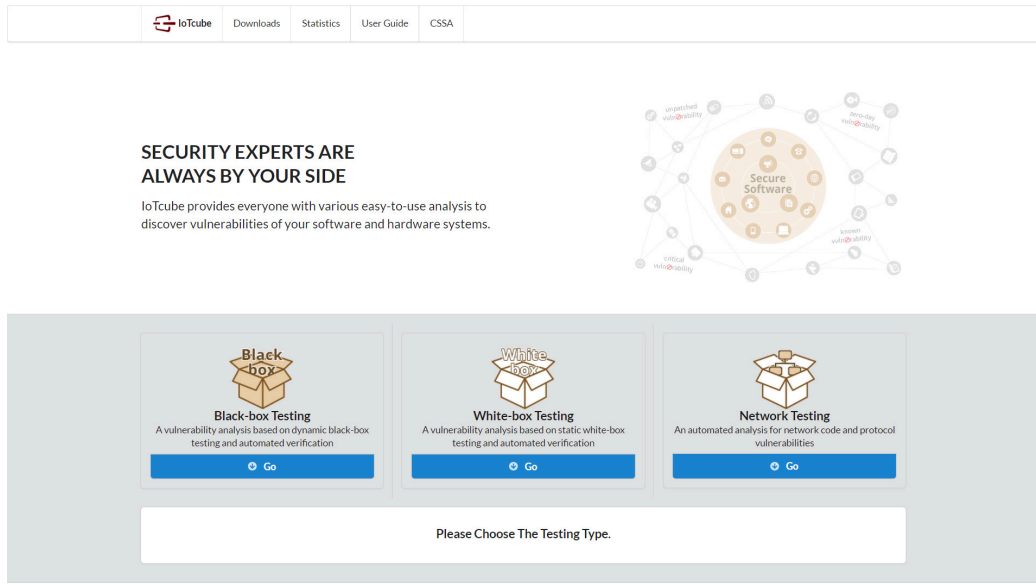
IoTcube Downloads Statistics User Guide CSSA

SECURITY EXPERTS ARE ALWAYS BY YOUR SIDE

IoTcube provides everyone with various easy-to-use analysis to discover vulnerabilities of your software and hardware systems.

unpatched vulnerability

zero-day vulnerability

Secure Software

known vulnerability

critical vulnerability

Black box

Black-box Testing

A vulnerability analysis based on dynamic black-box testing and automated verification

Go

White box

White-box Testing

A vulnerability analysis based on static white-box testing and automated verification

Go

Network Testing

An automated analysis for network code and protocol vulnerabilities

Go

Please Choose The Testing Type.